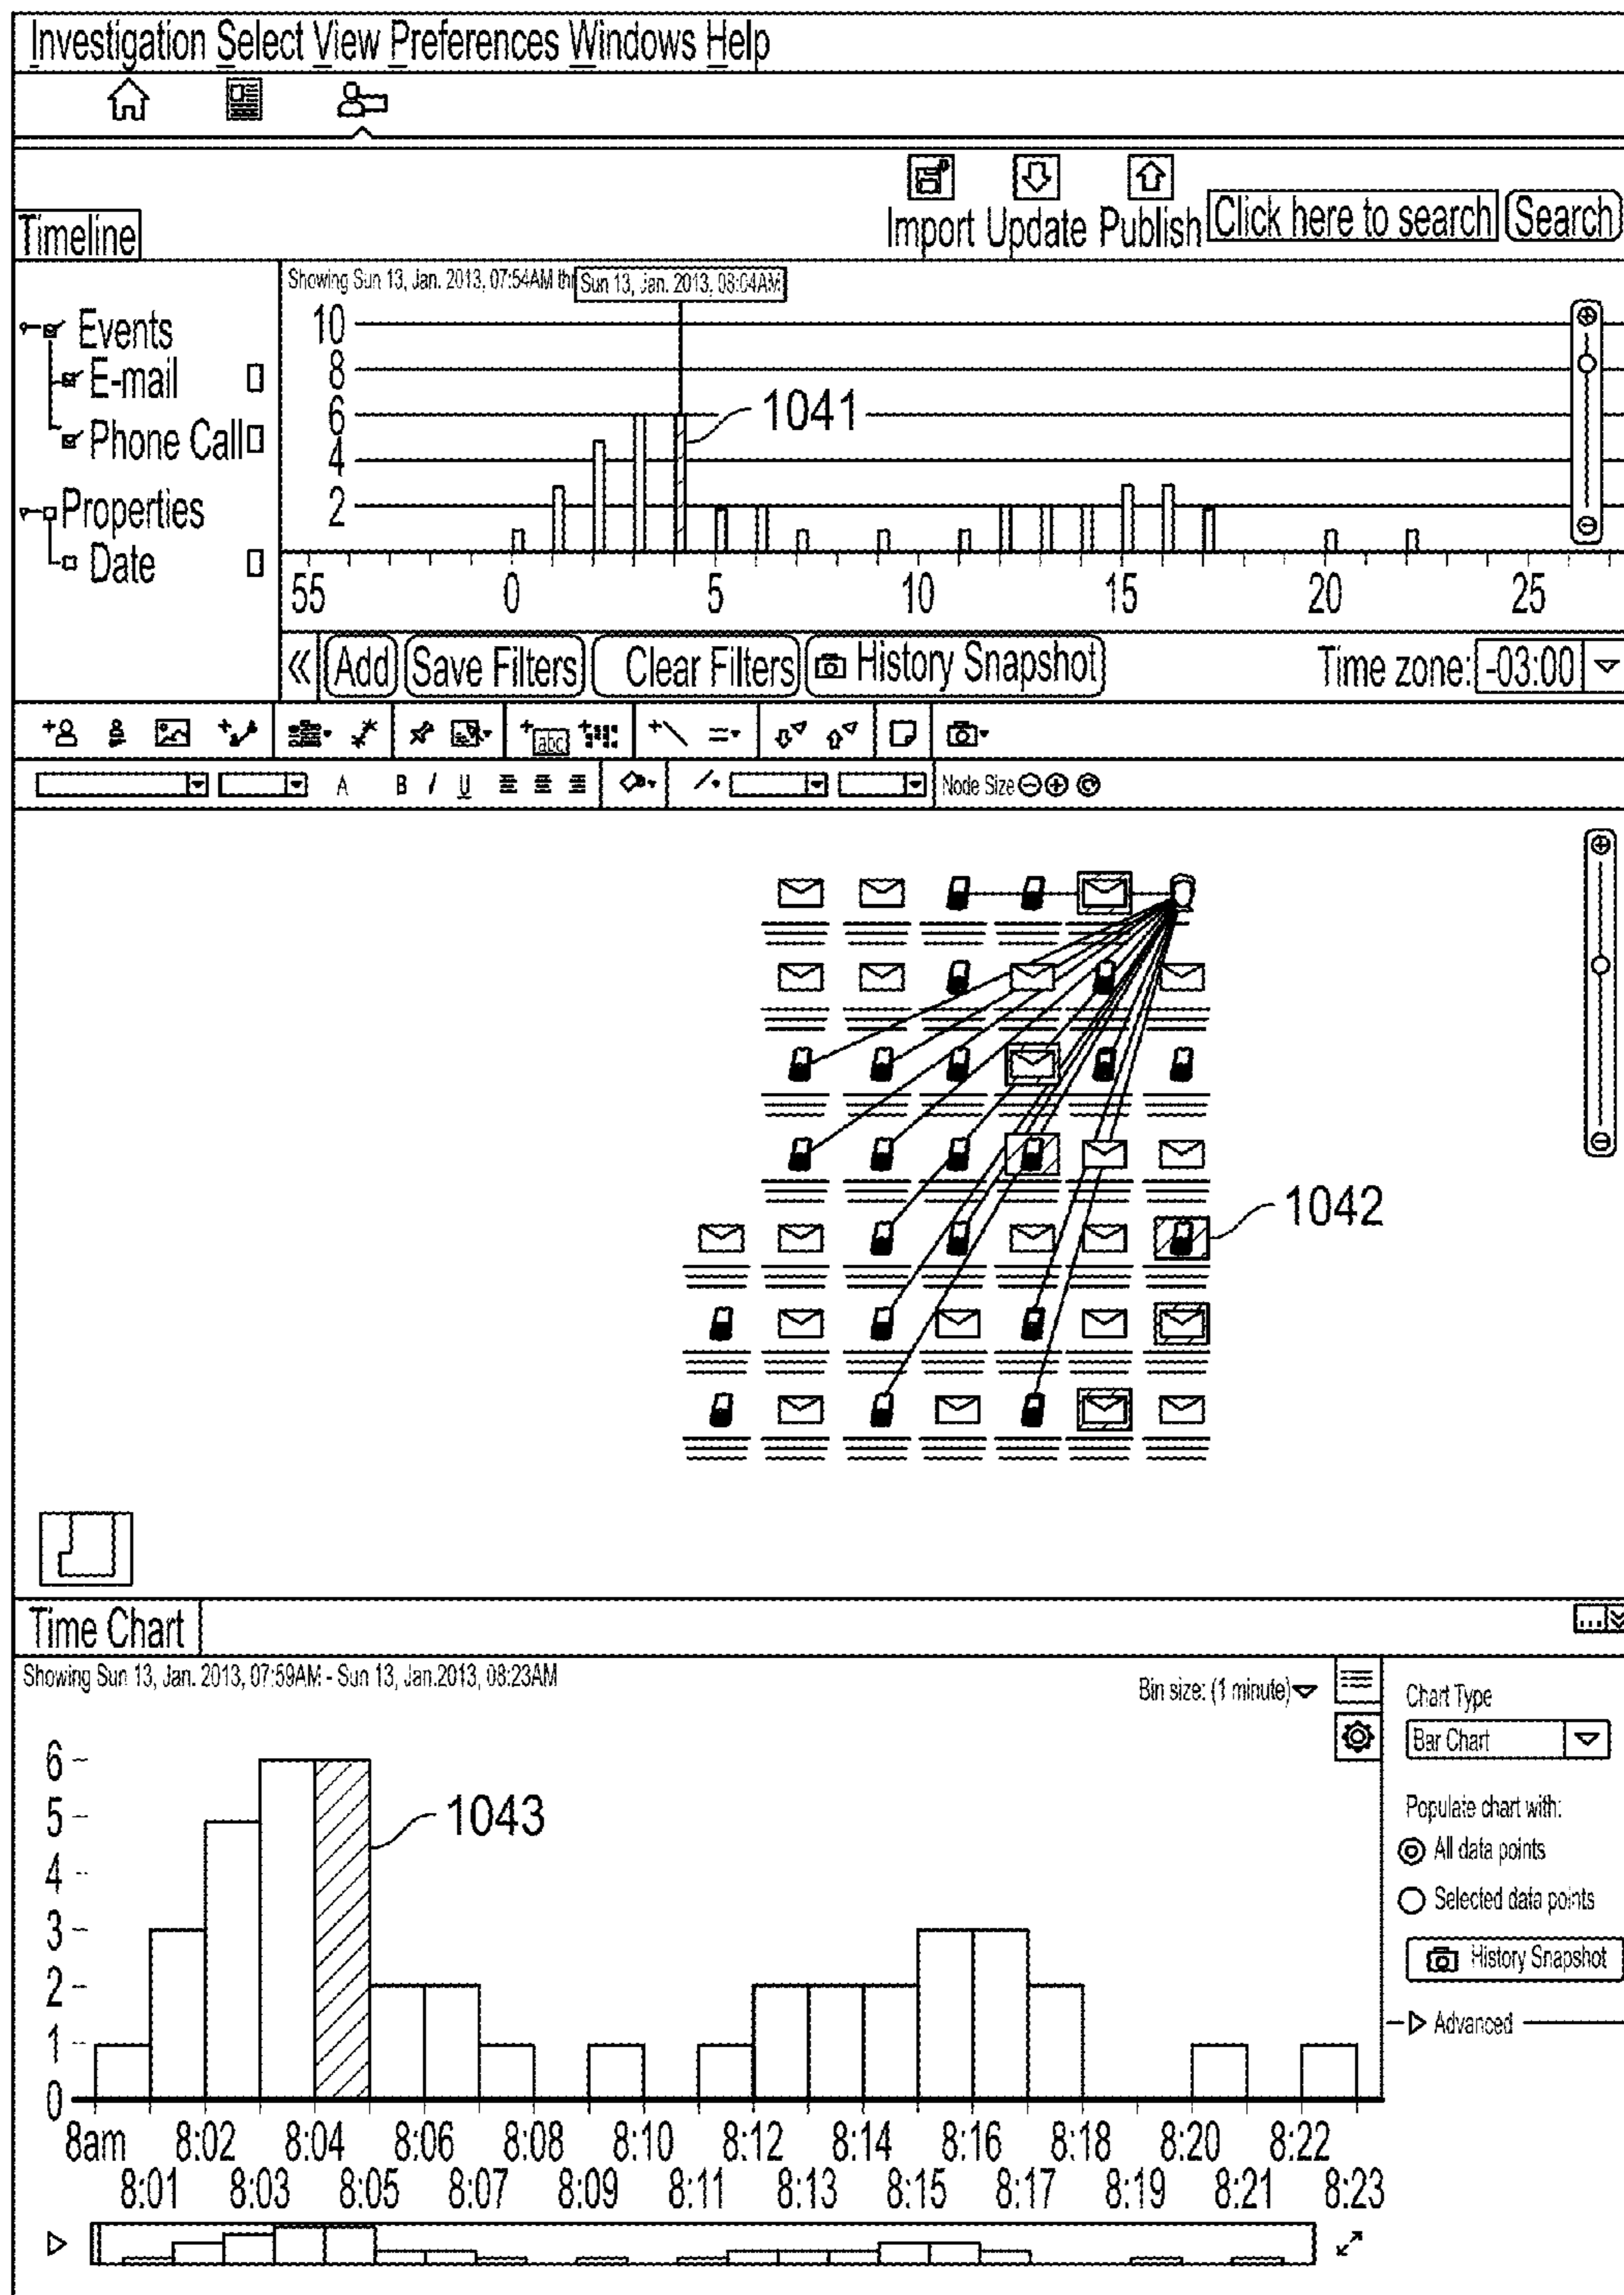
Investigation Select View Preferences Windows Help

Import Update Publish Click here to search Search

Timeline

Events
E-mail
Phone Call
Properties
Date

Showing Sun 13, Jan. 2013, 07:54AM thr Sun 13, Jan. 2013, 08:04AM

10
8
6
4
2

1041

55 0 5 10 15 20 25

« Add Save Filters Clear Filters History Snapshot Time zone: -03:00

Node Size

1042

Time Chart

Showing Sun 13, Jan. 2013, 07:59AM - Sun 13, Jan.2013, 08:23AM

Bin size: (1 minute)

Chart Type
Bar Chart
Populate chart with:
All data points
Selected data points
History Snapshot
Advanced

6
5
4
3
2
1
0

1043

8am 8:02 8:04 8:06 8:08 8:10 8:12 8:14 8:16 8:18 8:20 8:22
8:01 8:03 8:05 8:07 8:09 8:11 8:13 8:15 8:17 8:19 8:21 8:23